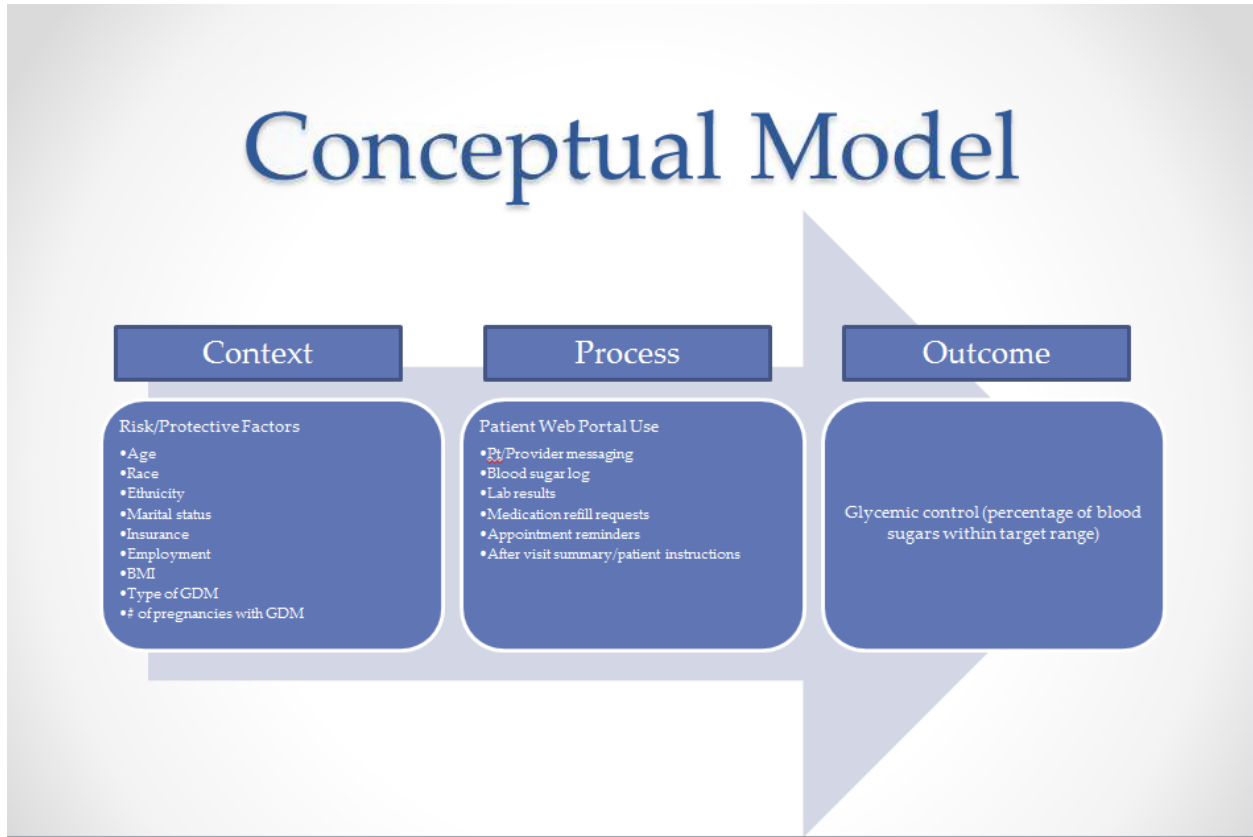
Conceptual Model

Context

Risk/Protective Factors
•Age
•Race
•Ethnicity
•Marital status
•Insurance
•Employment
•BMI
•Type of GDM
•# of pregnancies with GDM

Process

Patient Web Portal Use
•Pt/Provider messaging
•Blood sugar log
•Lab results
•Medication refill requests
•Appointment reminders
•After visit summary/patient instructions

Outcome

Glycemic control (percentage of blood sugars within target range)